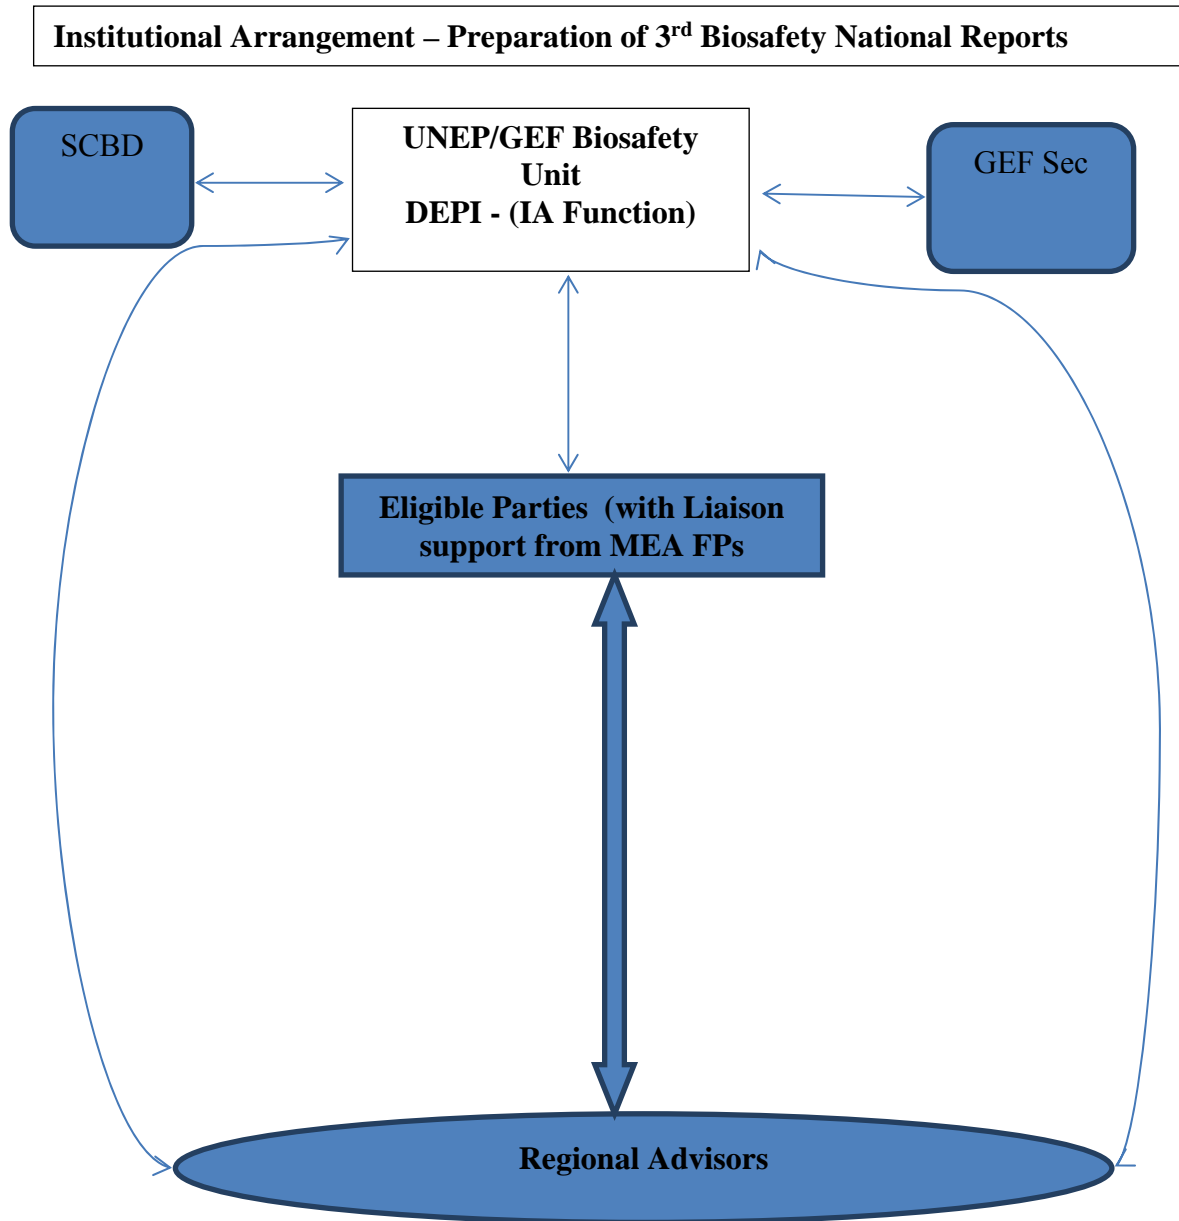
Institutional Arrangement – Preparation of 3$^{rd}$ Biosafety National Reports

SCBD

UNEP/GEF Biosafety Unit
DEPI - (IA Function)

GEF Sec

Eligible Parties (with Liaison support from MEA FPs

Regional Advisors